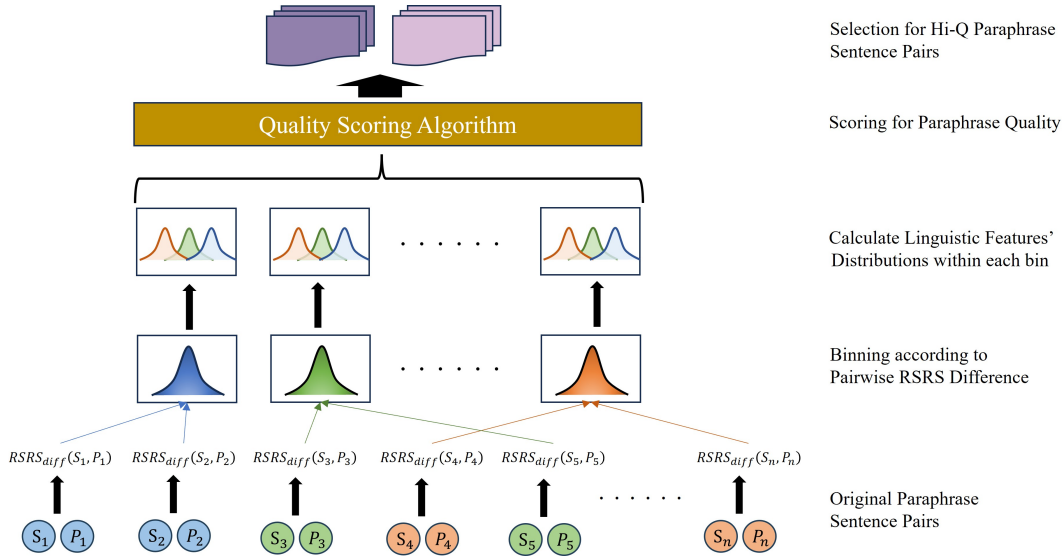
Selection for Hi-Q Paraphrase Sentence Pairs

Quality Scoring Algorithm

Scoring for Paraphrase Quality

. . . . . .

Calculate Linguistic Features' Distributions within each bin

. . . . . .

Binning according to Pairwise RSRS Difference

$RSRS_{diff}(S_1, P_1)$ $RSRS_{diff}(S_2, P_2)$ $RSRS_{diff}(S_3, P_3)$ $RSRS_{diff}(S_4, P_4)$ $RSRS_{diff}(S_5, P_5)$ $RSRS_{diff}(S_n, P_n)$

. . . . . .

Original Paraphrase Sentence Pairs

$S_1$ $P_1$ $S_2$ $P_2$ $S_3$ $P_3$ $S_4$ $P_4$ $S_5$ $P_5$ $S_n$ $P_n$